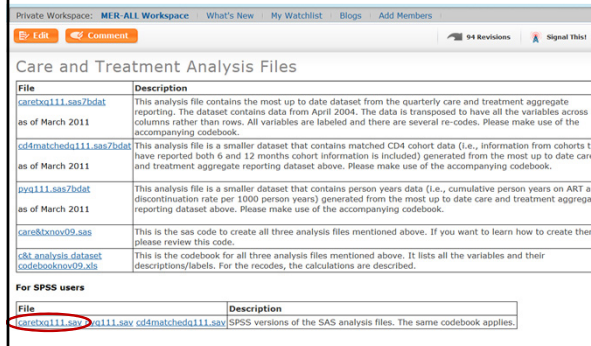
Private Workspace: MER-ALL Workspace | What's New | My Watchlist | Blogs | Add Members

Edit | Comment

94 Revisions | Signal This!

Care and Treatment Analysis Files

| File | Description |
|---|---|
| caretxq111.sas7bdat as of March 2011 | This analysis file contains the most up to date dataset from the quarterly care and treatment aggregate reporting. The dataset contains data from April 2004. The data is transposed to have all the variables across columns rather than rows. All variables are labeled and there are several re-codes. Please make use of the accompanying codebook. |
| cd4matchedq111.sas7bdat | This analysis file is a smaller dataset that contains matched CD4 cohort data (i.e., information from cohorts t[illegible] have reported both 6 and 12 months cohort information is included) generated from the most up to date car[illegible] and treatment aggregate reporting dataset above. Please make use of the accompanying codebook. |
| pyq111.sas7bdat as of March 2011 | This analysis file is a smaller dataset that contains person years data (i.e., cumulative person years on ART a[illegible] discontinuation rate per 1000 person years) generated from the most up to date care and treatment aggrega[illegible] reporting dataset above. Please make use of the accompanying codebook. |
| care&txnov09.sas | This is the sas code to create all three analysis files mentioned above. If you want to learn how to create the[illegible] please review this code. |
| c&t analysis dataset codebooknov09.xls | This is the codebook for all three analysis files mentioned above. It lists all the variables and their descriptions/labels. For the recodes, the calculations are described. |

For SPSS users

| File | Description |
|---|---|
| caretxq111.sav pyq111.sav cd4matchedq111.sav | SPSS versions of the SAS analysis files. The same codebook applies. |